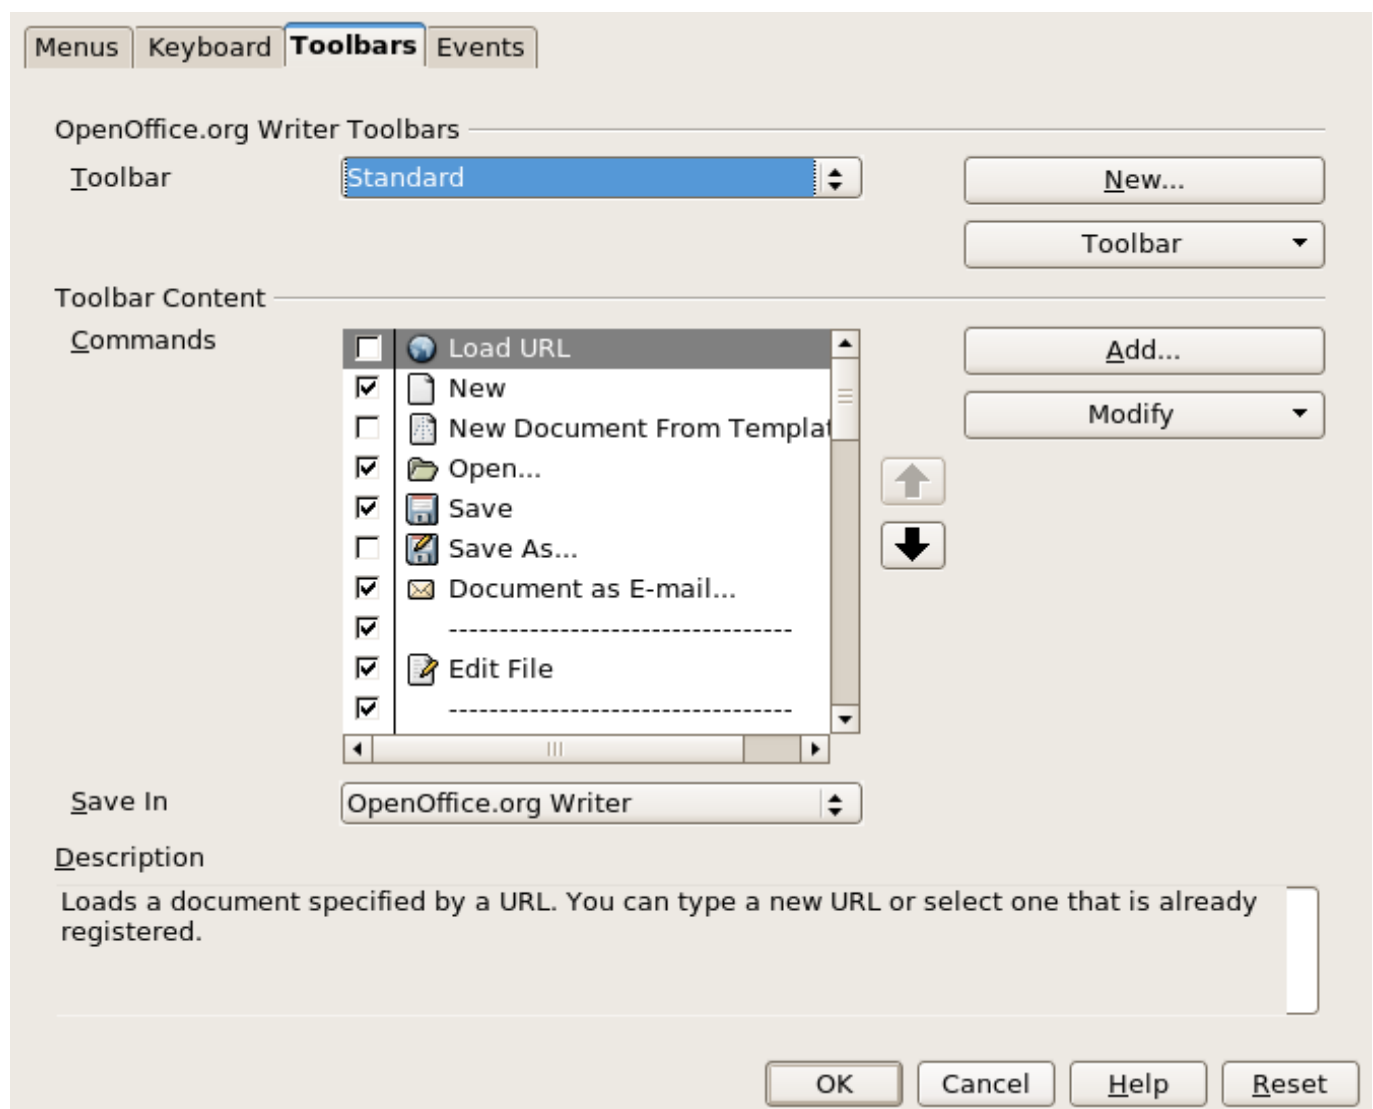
Menus Keyboard Toolbars Events

OpenOffice.org Writer Toolbars

Toolbar Standard

New...

Toolbar

Toolbar Content

Commands

Load URL
New
New Document From Templat
Open...
Save
Save As...
Document as E-mail...
----------------------------------
Edit File
----------------------------------

Add...

Modify

Save In OpenOffice.org Writer

Description

Loads a document specified by a URL. You can type a new URL or select one that is already registered.

OK Cancel Help Reset